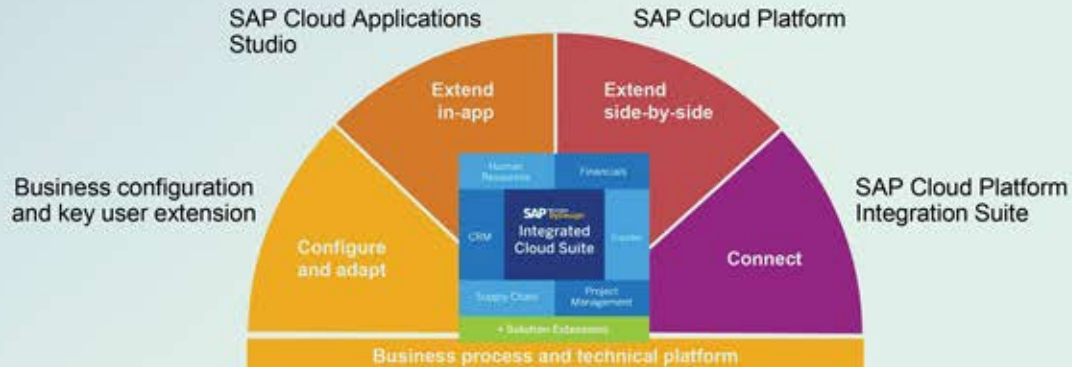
SAP Cloud Applications Studio

SAP Cloud Platform

Business configuration and key user extension

SAP Cloud Platform Integration Suite

Extend in-app

Extend side-by-side

Configure and adapt

Connect

Human Resources

Financials

CRM

SAP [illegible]

Integrated Cloud Suite

Supply Chain

Project Management

Procurement

+ Solution Extensions

Business process and technical platform